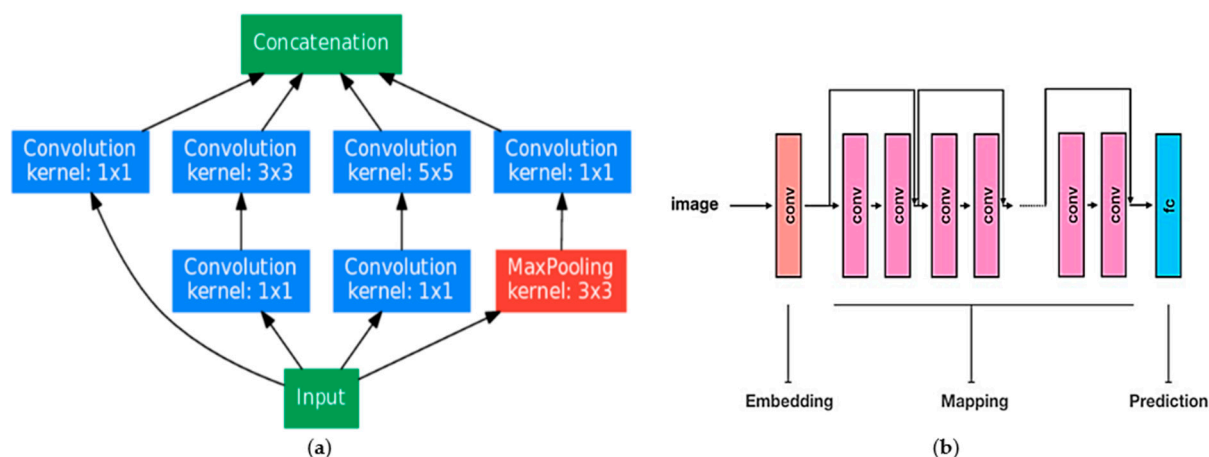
Concatenation

Convolution kernel: 1x1

Convolution kernel: 3x3

Convolution kernel: 5x5

Convolution kernel: 1x1

Convolution kernel: 1x1

Convolution kernel: 1x1

MaxPooling kernel: 3x3

Input

(a)

image

conv

conv

conv

conv

conv

conv

conv

fc

Embedding

Mapping

Prediction

(b)